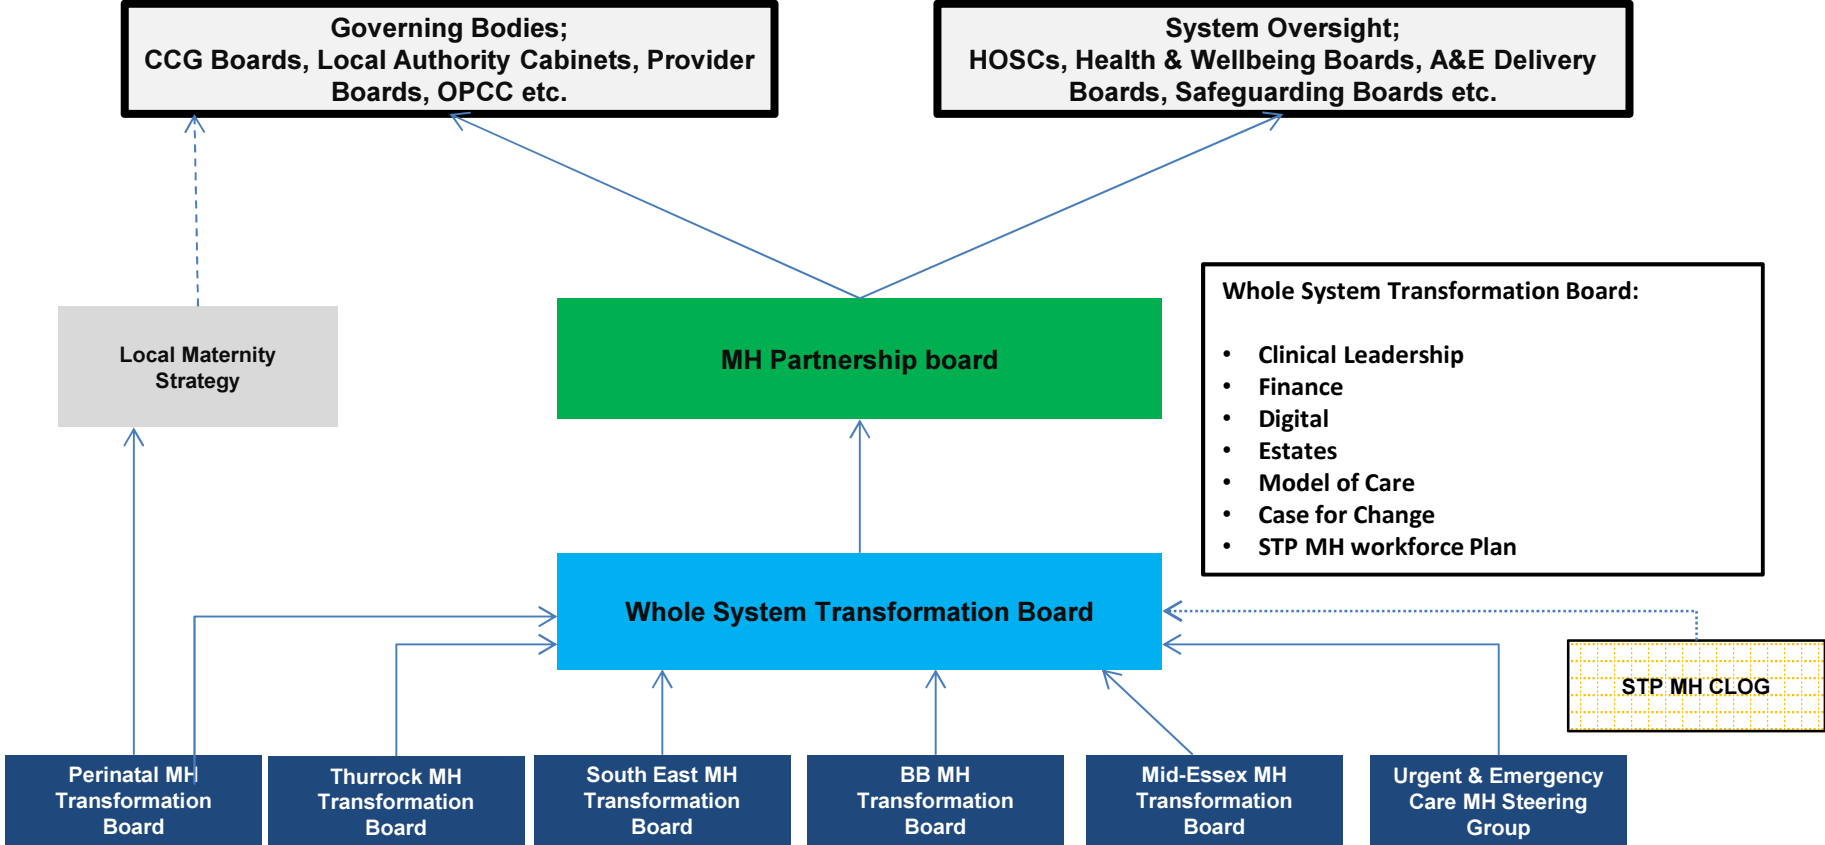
Governing Bodies;
CCG Boards, Local Authority Cabinets, Provider Boards, OPCC etc.

System Oversight;
HOSCs, Health & Wellbeing Boards, A&E Delivery Boards, Safeguarding Boards etc.

Local Maternity Strategy

MH Partnership board

Whole System Transformation Board:

- Clinical Leadership
- Finance
- Digital
- Estates
- Model of Care
- Case for Change
- STP MH workforce Plan

Whole System Transformation Board

STP MH CLOG

Perinatal MH Transformation Board

Thurrock MH Transformation Board

South East MH Transformation Board

BB MH Transformation Board

Mid-Essex MH Transformation Board

Urgent & Emergency Care MH Steering Group